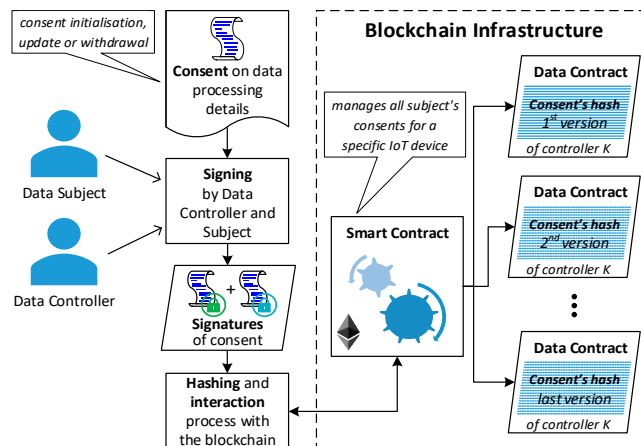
consent initialisation, update or withdrawal

Consent on data processing details

Data Subject

Data Controller

Signing by Data Controller and Subject

+

Signatures of consent

Hashing and interaction process with the blockchain

Blockchain Infrastructure

manages all subject's consents for a specific IoT device

Smart Contract

Data Contract
Consent's hash $1^{st}$ version
of controller K

Data Contract
Consent's hash $2^{nd}$ version
of controller K

⋮

Data Contract
Consent's hash last version
of controller K